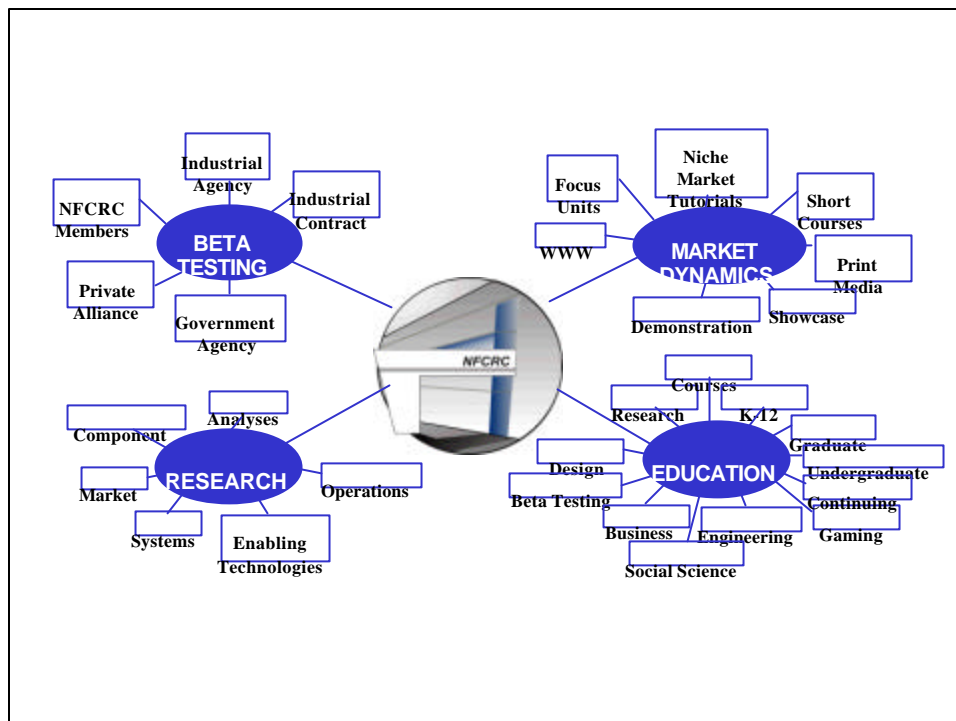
NFCRC

BETA TESTING

Industrial Agency

Industrial Contract

NFCRC Members

Private Alliance

Government Agency

MARKET DYNAMICS

Focus Units

Niche Market Tutorials

Short Courses

WWW

Print Media

Demonstration

Showcase

RESEARCH

Component

Analyses

Market

Operations

Systems

Enabling Technologies

EDUCATION

Courses

Research

K-12

Graduate

Undergraduate

Continuing

Gaming

Design

Beta Testing

Business

Engineering

Social Science